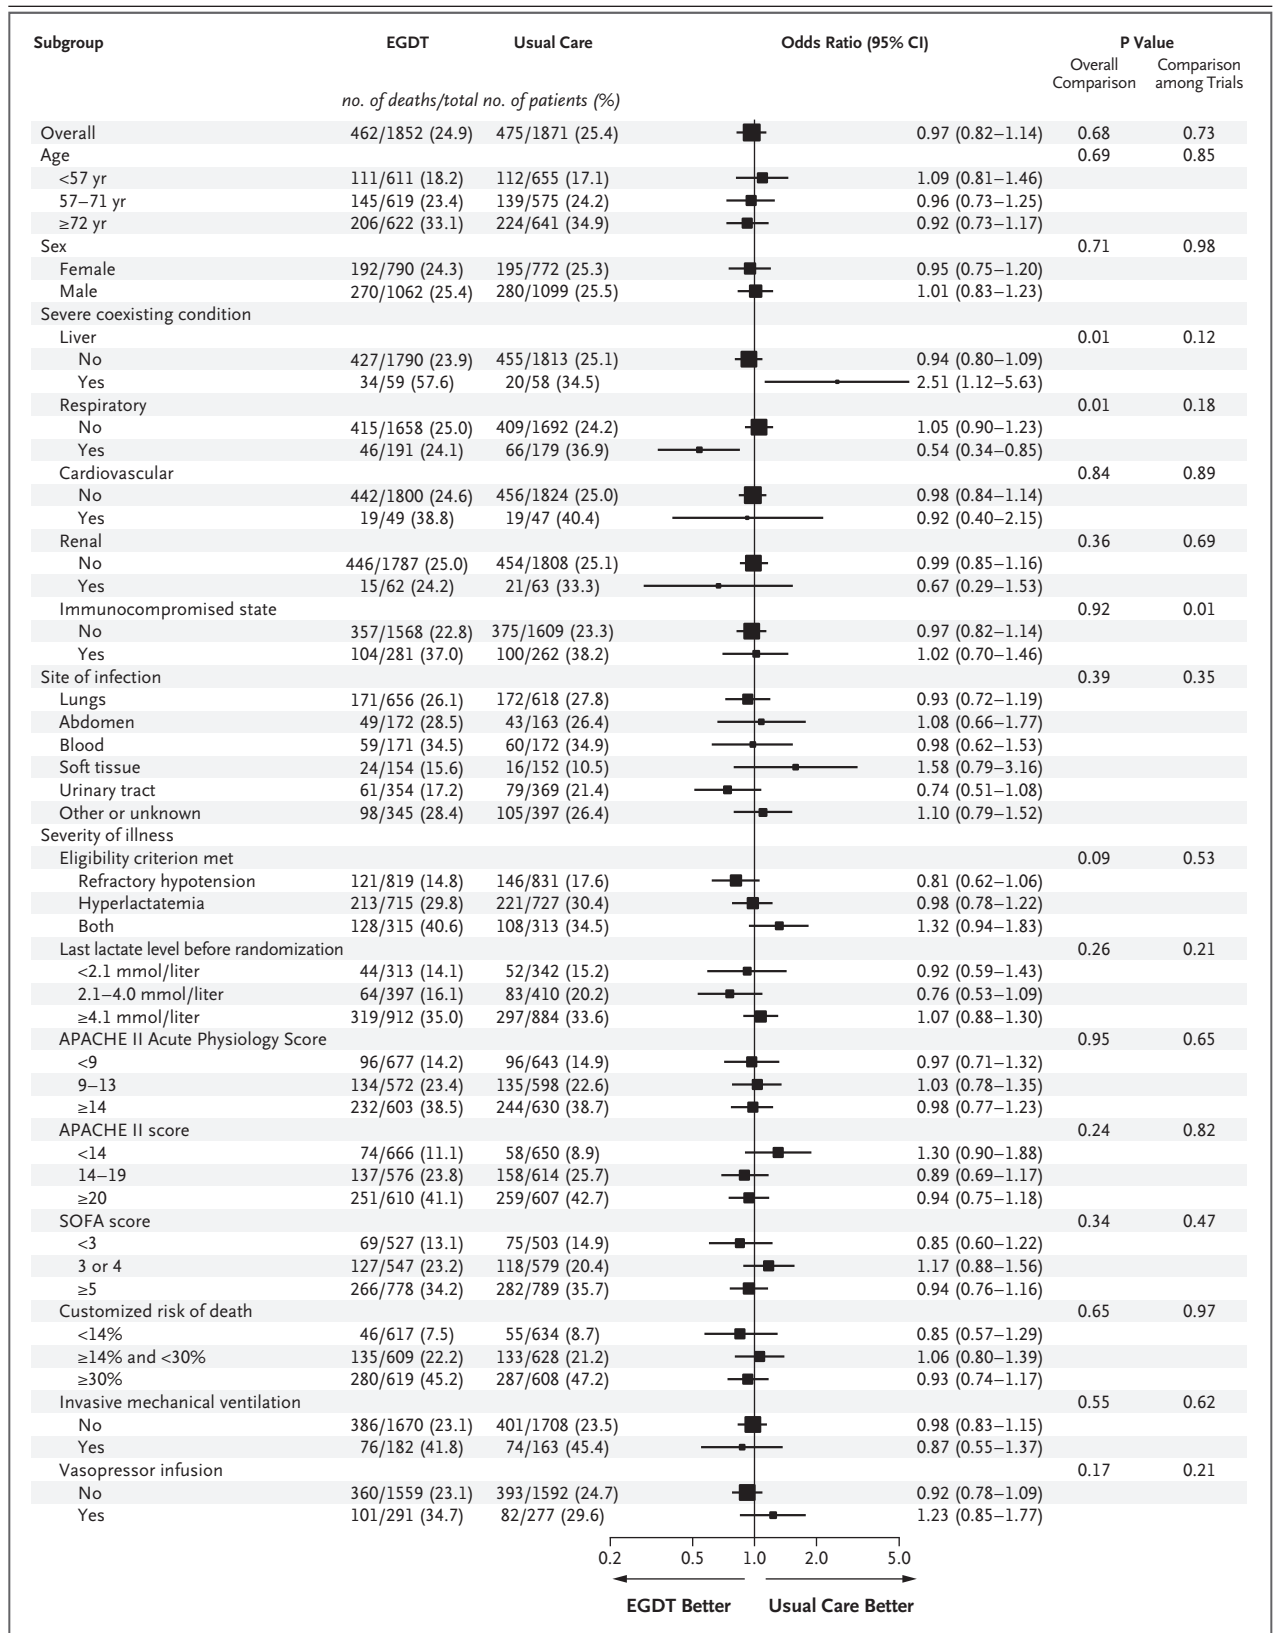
| Subgroup | EGDT | Usual Care | Odds Ratio (95% CI) | P Value Overall Comparison | P Value Comparison among Trials |
|---|---|---|---|---|---|
| | no. of deaths/total no. of patients (%) | | | | |
| Overall | 462/1852 (24.9) | 475/1871 (25.4) | 0.97 (0.82–1.14) | 0.68 | 0.73 |
| Age | | | | 0.69 | 0.85 |
| <57 yr | 111/611 (18.2) | 112/655 (17.1) | 1.09 (0.81–1.46) | | |
| 57–71 yr | 145/619 (23.4) | 139/575 (24.2) | 0.96 (0.73–1.25) | | |
| ≥72 yr | 206/622 (33.1) | 224/641 (34.9) | 0.92 (0.73–1.17) | | |
| Sex | | | | 0.71 | 0.98 |
| Female | 192/790 (24.3) | 195/772 (25.3) | 0.95 (0.75–1.20) | | |
| Male | 270/1062 (25.4) | 280/1099 (25.5) | 1.01 (0.83–1.23) | | |
| Severe coexisting condition | | | | | |
| Liver | | | | 0.01 | 0.12 |
| No | 427/1790 (23.9) | 455/1813 (25.1) | 0.94 (0.80–1.09) | | |
| Yes | 34/59 (57.6) | 20/58 (34.5) | 2.51 (1.12–5.63) | | |
| Respiratory | | | | 0.01 | 0.18 |
| No | 415/1658 (25.0) | 409/1692 (24.2) | 1.05 (0.90–1.23) | | |
| Yes | 46/191 (24.1) | 66/179 (36.9) | 0.54 (0.34–0.85) | | |
| Cardiovascular | | | | 0.84 | 0.89 |
| No | 442/1800 (24.6) | 456/1824 (25.0) | 0.98 (0.84–1.14) | | |
| Yes | 19/49 (38.8) | 19/47 (40.4) | 0.92 (0.40–2.15) | | |
| Renal | | | | 0.36 | 0.69 |
| No | 446/1787 (25.0) | 454/1808 (25.1) | 0.99 (0.85–1.16) | | |
| Yes | 15/62 (24.2) | 21/63 (33.3) | 0.67 (0.29–1.53) | | |
| Immunocompromised state | | | | 0.92 | 0.01 |
| No | 357/1568 (22.8) | 375/1609 (23.3) | 0.97 (0.82–1.14) | | |
| Yes | 104/281 (37.0) | 100/262 (38.2) | 1.02 (0.70–1.46) | | |
| Site of infection | | | | 0.39 | 0.35 |
| Lungs | 171/656 (26.1) | 172/618 (27.8) | 0.93 (0.72–1.19) | | |
| Abdomen | 49/172 (28.5) | 43/163 (26.4) | 1.08 (0.66–1.77) | | |
| Blood | 59/171 (34.5) | 60/172 (34.9) | 0.98 (0.62–1.53) | | |
| Soft tissue | 24/154 (15.6) | 16/152 (10.5) | 1.58 (0.79–3.16) | | |
| Urinary tract | 61/354 (17.2) | 79/369 (21.4) | 0.74 (0.51–1.08) | | |
| Other or unknown | 98/345 (28.4) | 105/397 (26.4) | 1.10 (0.79–1.52) | | |
| Severity of illness | | | | | |
| Eligibility criterion met | | | | 0.09 | 0.53 |
| Refractory hypotension | 121/819 (14.8) | 146/831 (17.6) | 0.81 (0.62–1.06) | | |
| Hyperlactatemia | 213/715 (29.8) | 221/727 (30.4) | 0.98 (0.78–1.22) | | |
| Both | 128/315 (40.6) | 108/313 (34.5) | 1.32 (0.94–1.83) | | |
| Last lactate level before randomization | | | | 0.26 | 0.21 |
| <2.1 mmol/liter | 44/313 (14.1) | 52/342 (15.2) | 0.92 (0.59–1.43) | | |
| 2.1–4.0 mmol/liter | 64/397 (16.1) | 83/410 (20.2) | 0.76 (0.53–1.09) | | |
| ≥4.1 mmol/liter | 319/912 (35.0) | 297/884 (33.6) | 1.07 (0.88–1.30) | | |
| APACHE II Acute Physiology Score | | | | 0.95 | 0.65 |
| <9 | 96/677 (14.2) | 96/643 (14.9) | 0.97 (0.71–1.32) | | |
| 9–13 | 134/572 (23.4) | 135/598 (22.6) | 1.03 (0.78–1.35) | | |
| ≥14 | 232/603 (38.5) | 244/630 (38.7) | 0.98 (0.77–1.23) | | |
| APACHE II score | | | | 0.24 | 0.82 |
| <14 | 74/666 (11.1) | 58/650 (8.9) | 1.30 (0.90–1.88) | | |
| 14–19 | 137/576 (23.8) | 158/614 (25.7) | 0.89 (0.69–1.17) | | |
| ≥20 | 251/610 (41.1) | 259/607 (42.7) | 0.94 (0.75–1.18) | | |
| SOFA score | | | | 0.34 | 0.47 |
| <3 | 69/527 (13.1) | 75/503 (14.9) | 0.85 (0.60–1.22) | | |
| 3 or 4 | 127/547 (23.2) | 118/579 (20.4) | 1.17 (0.88–1.56) | | |
| ≥5 | 266/778 (34.2) | 282/789 (35.7) | 0.94 (0.76–1.16) | | |
| Customized risk of death | | | | 0.65 | 0.97 |
| <14% | 46/617 (7.5) | 55/634 (8.7) | 0.85 (0.57–1.29) | | |
| ≥14% and <30% | 135/609 (22.2) | 133/628 (21.2) | 1.06 (0.80–1.39) | | |
| ≥30% | 280/619 (45.2) | 287/608 (47.2) | 0.93 (0.74–1.17) | | |
| Invasive mechanical ventilation | | | | 0.55 | 0.62 |
| No | 386/1670 (23.1) | 401/1708 (23.5) | 0.98 (0.83–1.15) | | |
| Yes | 76/182 (41.8) | 74/163 (45.4) | 0.87 (0.55–1.37) | | |
| Vasopressor infusion | | | | 0.17 | 0.21 |
| No | 360/1559 (23.1) | 393/1592 (24.7) | 0.92 (0.78–1.09) | | |
| Yes | 101/291 (34.7) | 82/277 (29.6) | 1.23 (0.85–1.77) | | |

0.2 0.5 1.0 2.0 5.0

EGDT Better Usual Care Better